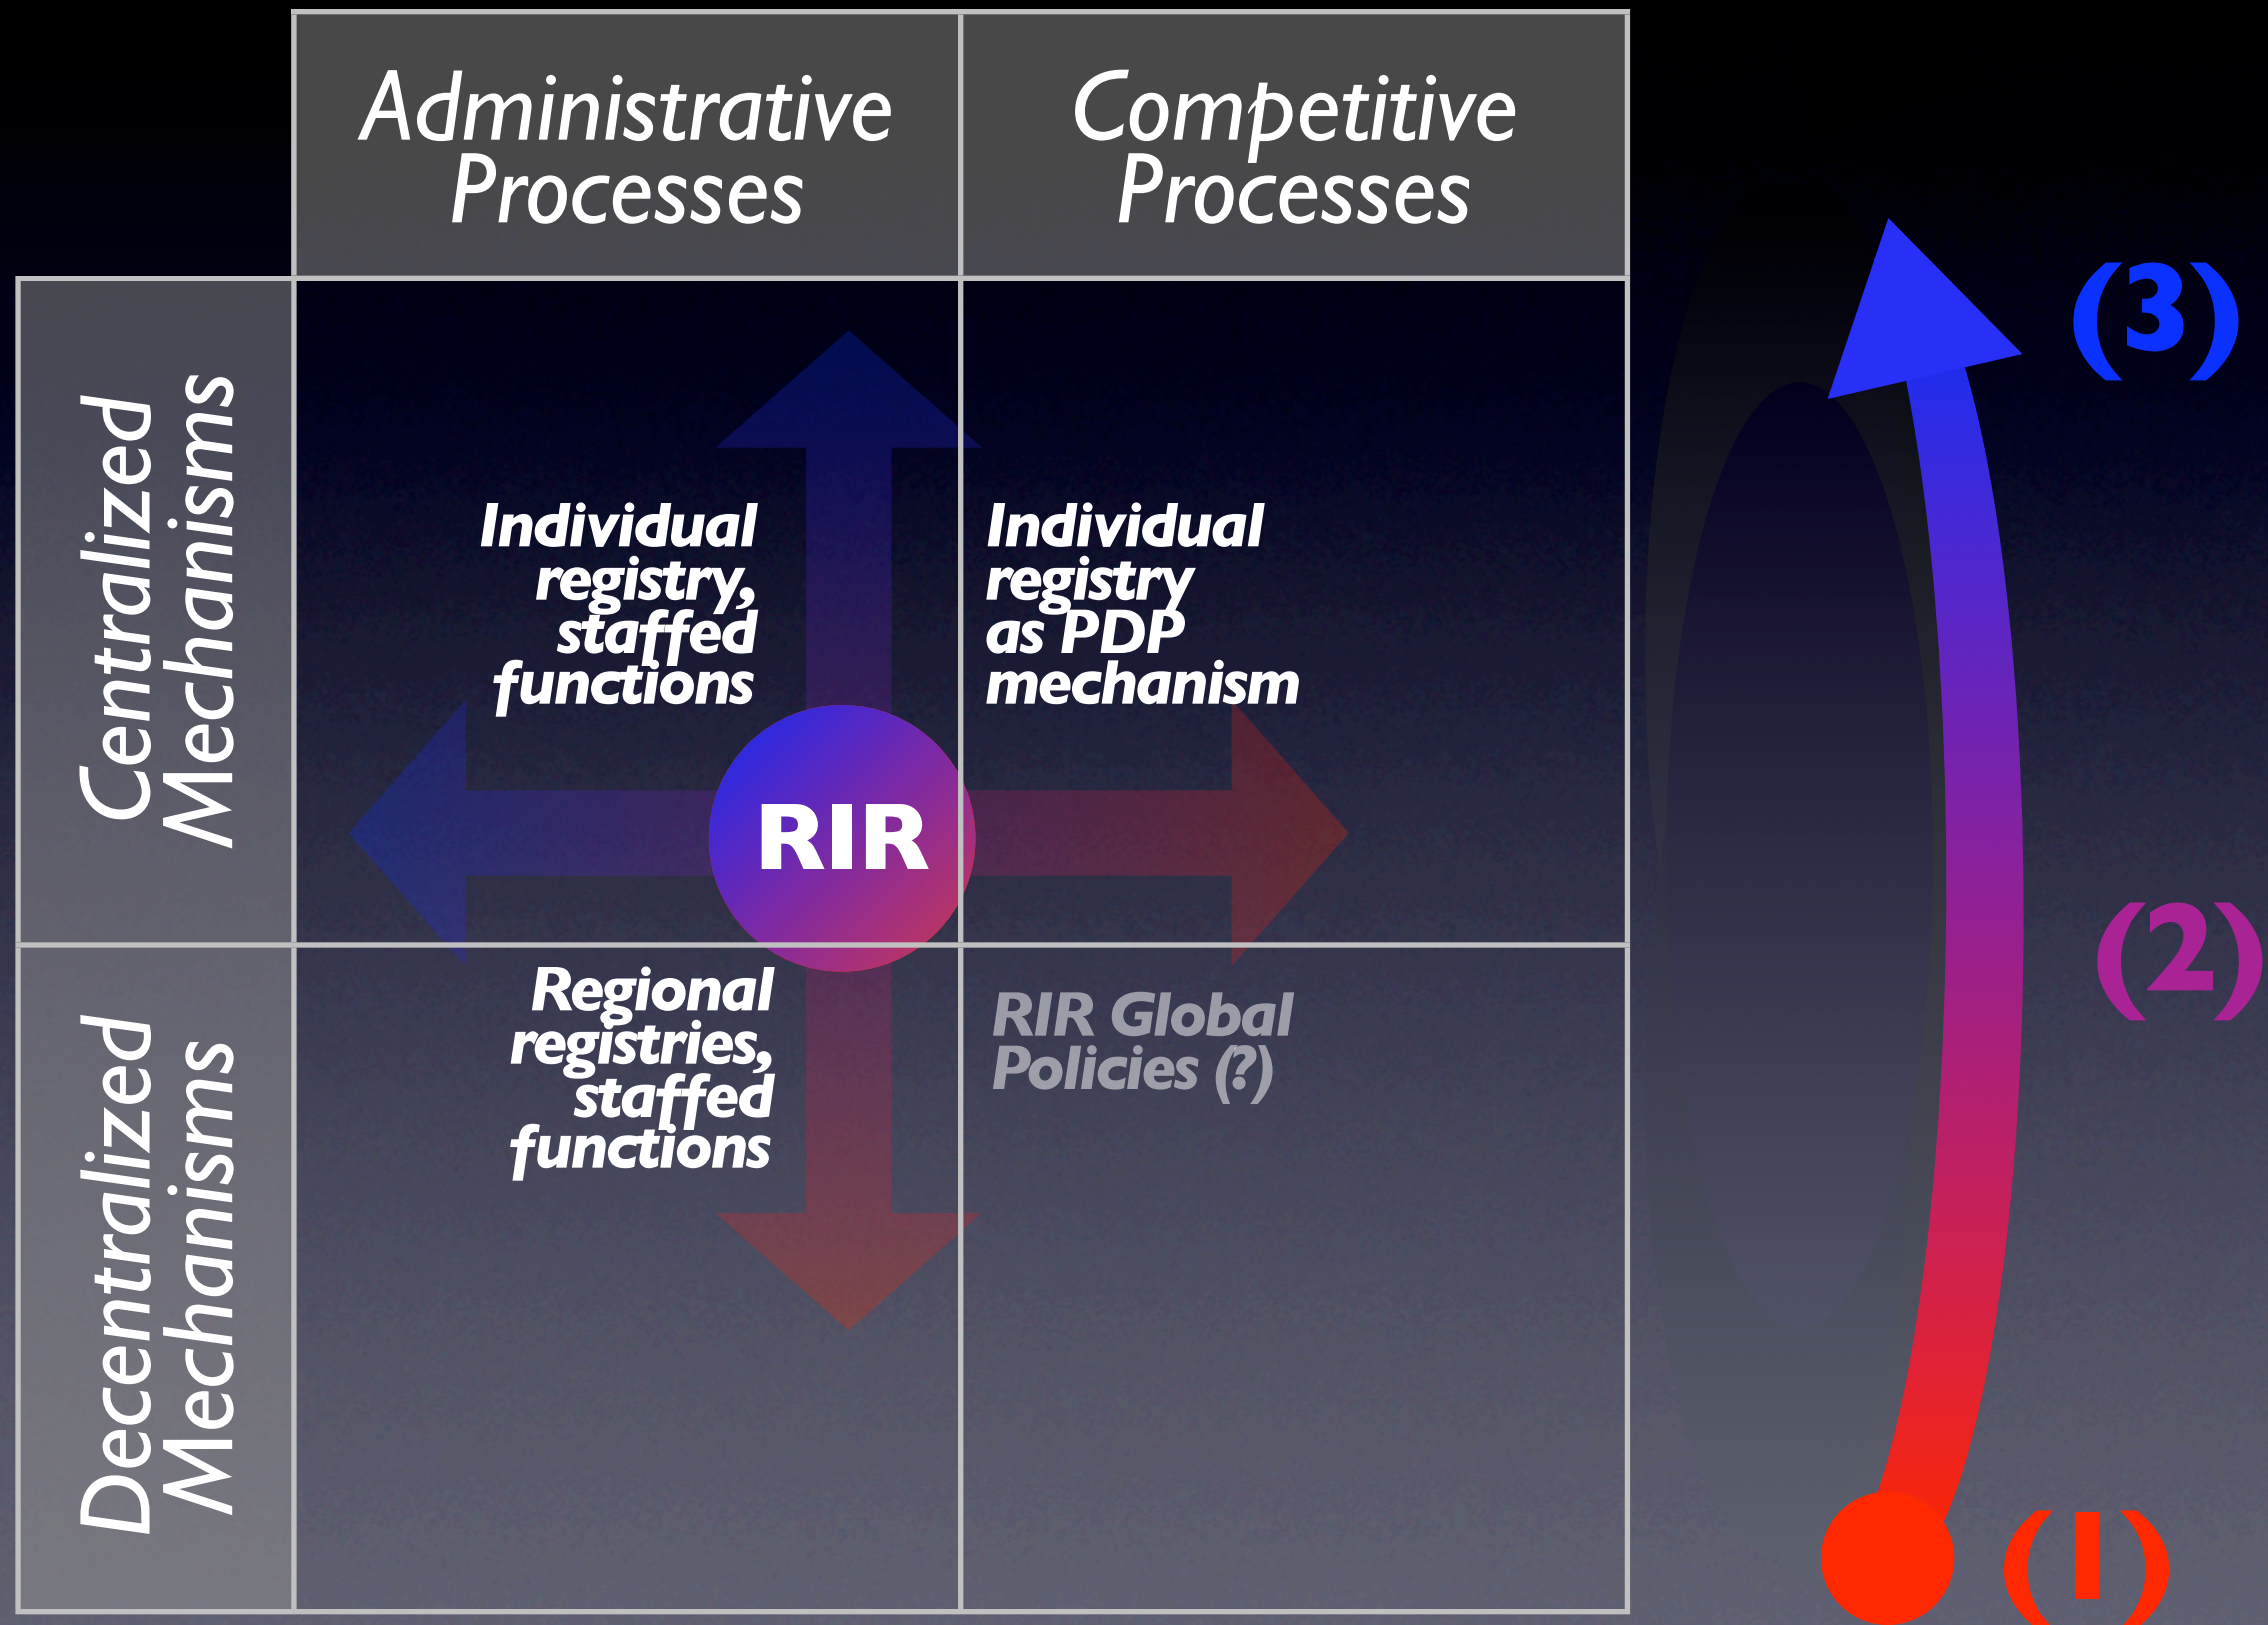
| | Administrative Processes | Competitive Processes |
|---|---|---|
| Centralized Mechanisms | Individual registry, staffed functions | Individual registry as PDP mechanism |
| Decentralized Mechanisms | Regional registries, staffed functions | RIR Global Policies (?) |

RIR

(3)

(2)

(1)